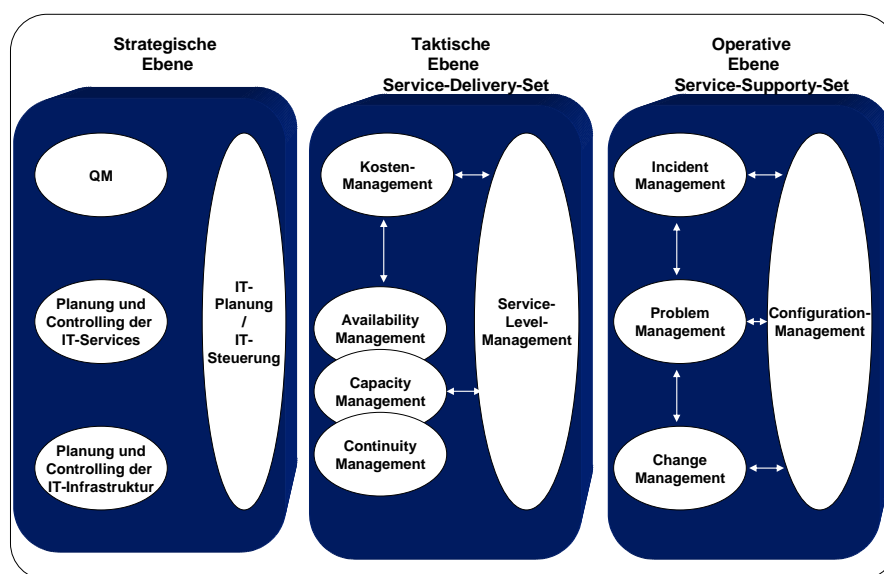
Strategische Ebene

QM

Planung und Controlling der IT-Services

Planung und Controlling der IT-Infrastruktur

IT-Planung / IT-Steuerung

Taktische Ebene Service-Delivery-Set

Kosten-Management

Availability Management

Capacity Management

Continuity Management

Service-Level-Management

Operative Ebene Service-Supporty-Set

Incident Management

Problem Management

Change Management

Configuration-Management